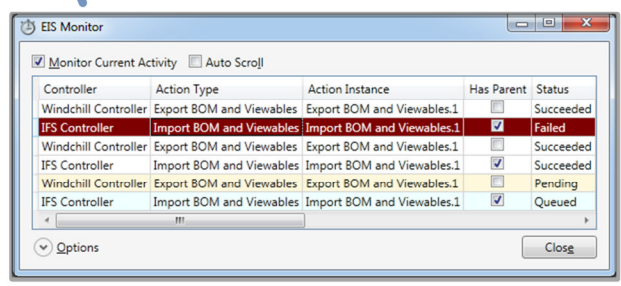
EIS Monitor

Monitor Current Activity Auto Scroll

| Controller | Action Type | Action Instance | Has Parent | Status |
|---|---|---|---|---|
| Windchill Controller | Export BOM and Viewables | Export BOM and Viewables.1 | | Succeeded |
| IFS Controller | Import BOM and Viewables | Import BOM and Viewables.1 | ✓ | Failed |
| Windchill Controller | Export BOM and Viewables | Export BOM and Viewables.1 | | Succeeded |
| IFS Controller | Import BOM and Viewables | Import BOM and Viewables.1 | ✓ | Succeeded |
| Windchill Controller | Export BOM and Viewables | Export BOM and Viewables.1 | | Pending |
| IFS Controller | Import BOM and Viewables | Import BOM and Viewables.1 | ✓ | Queued |

Options

Close